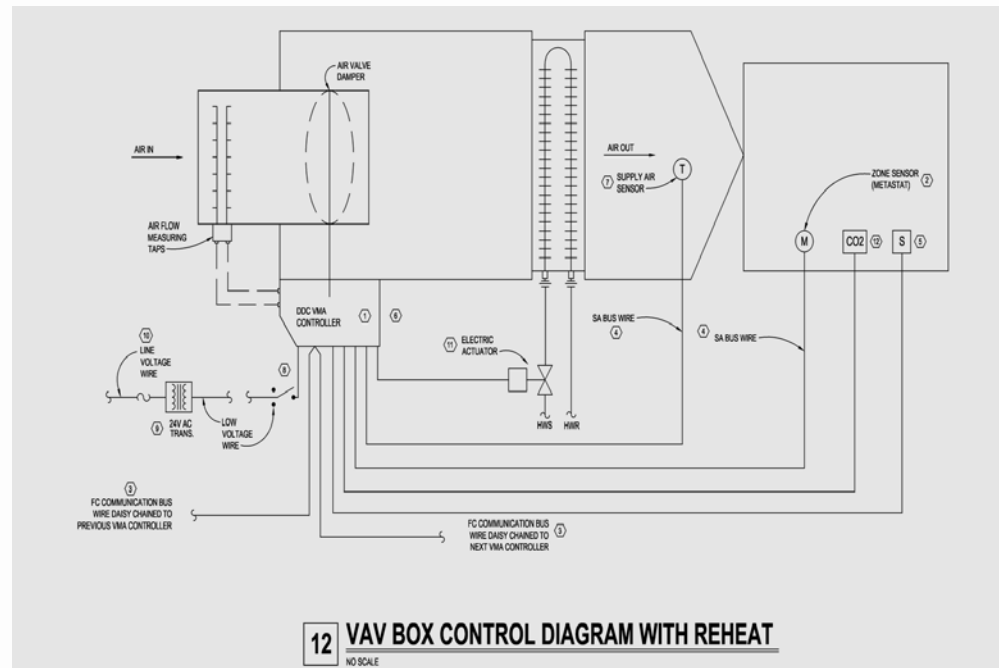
AIR VALVE DAMPER

AIR IN

AIR FLOW MEASURING TAPS

AIR OUT

7 SUPPLY AIR SENSOR

T

ZONE SENSOR (METASTAT) 2

M

CO2 12

S 5

DDC VMA CONTROLLER 1 6

10 LINE VOLTAGE WIRE

8

9 24V AC TRANS.

LOW VOLTAGE WIRE

11 ELECTRIC ACTUATOR

SA BUS WIRE 4

4 SA BUS WIRE

HWS HWR

3 FC COMMUNICATION BUS WIRE DAISY CHAINED TO PREVIOUS VMA CONTROLLER

FC COMMUNICATION BUS WIRE DAISY CHAINED TO NEXT VMA CONTROLLER 3

12 VAV BOX CONTROL DIAGRAM WITH REHEAT

NO SCALE